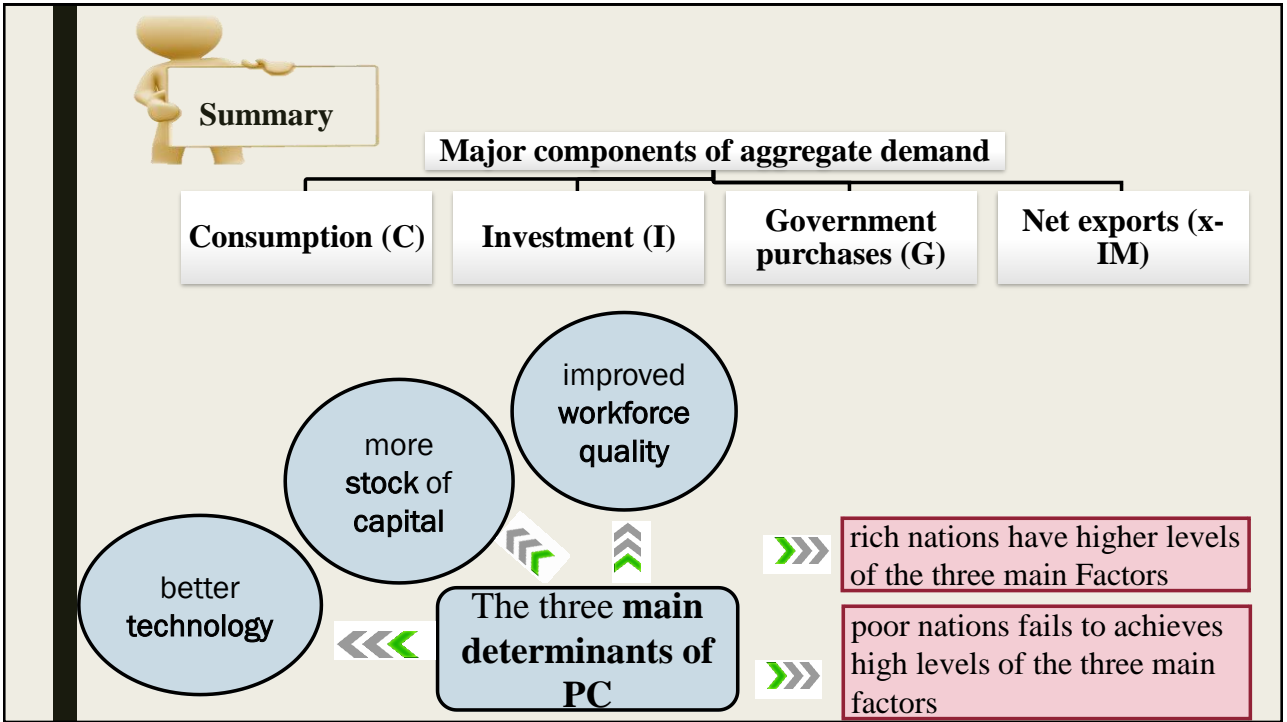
Summary

Major components of aggregate demand

Consumption (C)

Investment (I)

Government purchases (G)

Net exports (x-IM)

improved workforce quality

more stock of capital

better technology

The three main determinants of PC

rich nations have higher levels of the three main Factors

poor nations fails to achieves high levels of the three main factors